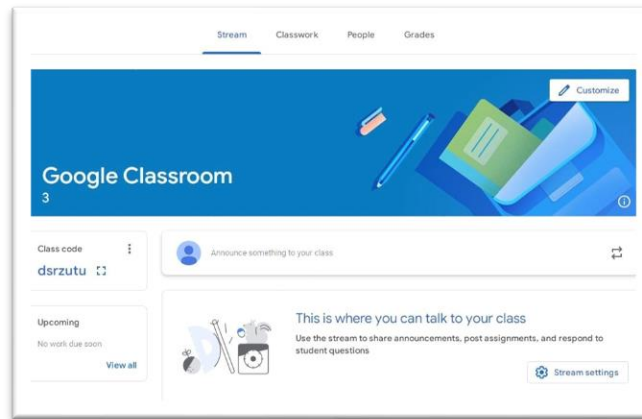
Stream Classwork People Grades

Customize

Google Classroom
3

Class code
dsrzutu

Announce something to your class

Upcoming
No work due soon
View all

This is where you can talk to your class
Use the stream to share announcements, post assignments, and respond to student questions

Stream settings